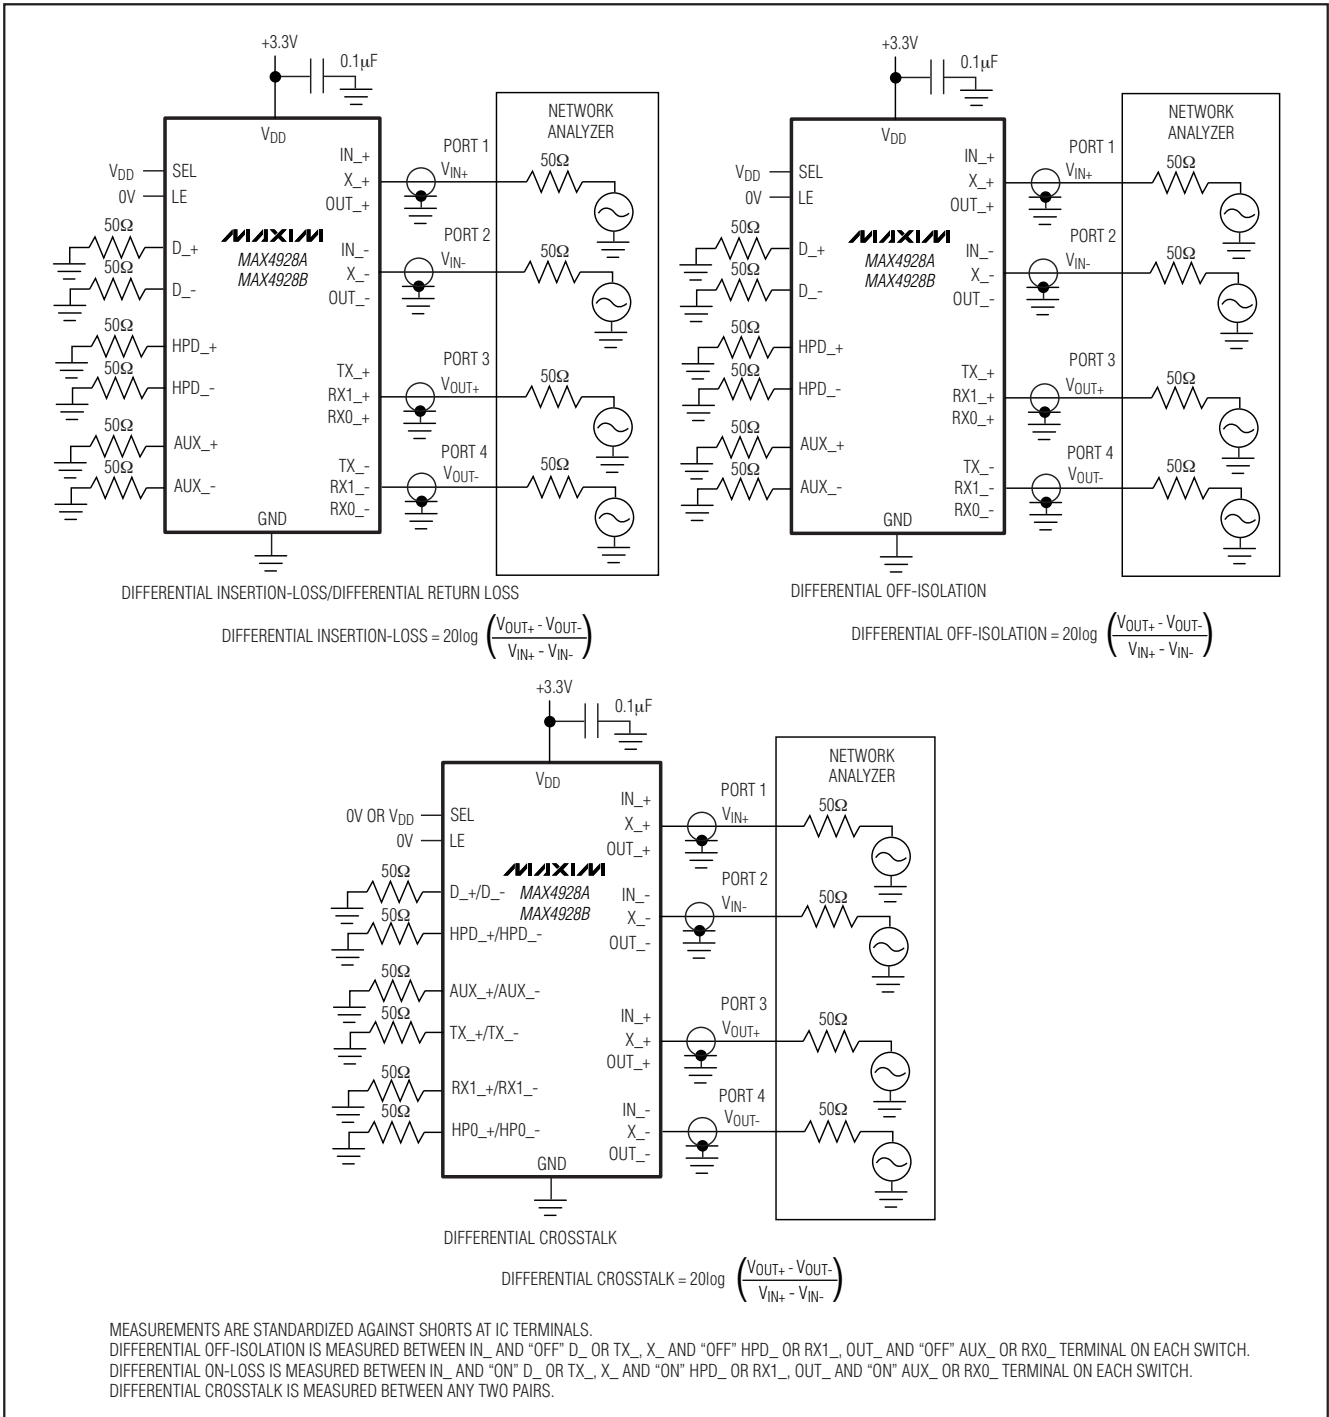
+3.3V
0.1μF
$V_{DD}$
$V_{DD}$ SEL
0V LE
50Ω D_+
50Ω D_-
50Ω HPD_+
50Ω HPD_-
50Ω AUX_+
50Ω AUX_-
MAXIM
MAX4928A
MAX4928B
IN_+
X_+
OUT_+
IN_-
X_-
OUT_-
TX_+
RX1_+
RX0_+
TX_-
RX1_-
RX0_-
GND
PORT 1 $V_{IN+}$
PORT 2 $V_{IN-}$
PORT 3 $V_{OUT+}$
PORT 4 $V_{OUT-}$
NETWORK ANALYZER
50Ω
50Ω
50Ω
50Ω

DIFFERENTIAL INSERTION-LOSS/DIFFERENTIAL RETURN LOSS

DIFFERENTIAL INSERTION-LOSS = 20log $\left(\frac{V_{OUT+} - V_{OUT-}}{V_{IN+} - V_{IN-}}\right)$

+3.3V
0.1μF
$V_{DD}$
$V_{DD}$ SEL
0V LE
50Ω D_+
50Ω D_-
50Ω HPD_+
50Ω HPD_-
50Ω AUX_+
50Ω AUX_-
MAXIM
MAX4928A
MAX4928B
IN_+
X_+
OUT_+
IN_-
X_-
OUT_-
TX_+
RX1_+
RX0_+
TX_-
RX1_-
RX0_-
GND
PORT 1 $V_{IN+}$
PORT 2 $V_{IN-}$
PORT 3 $V_{OUT+}$
PORT 4 $V_{OUT-}$
NETWORK ANALYZER
50Ω
50Ω
50Ω
50Ω

DIFFERENTIAL OFF-ISOLATION

DIFFERENTIAL OFF-ISOLATION = 20log $\left(\frac{V_{OUT+} - V_{OUT-}}{V_{IN+} - V_{IN-}}\right)$

+3.3V
0.1μF
$V_{DD}$
0V OR $V_{DD}$ SEL
0V LE
50Ω D_+/D_-
50Ω HPD_+/HPD_-
50Ω AUX_+/AUX_-
50Ω TX_+/TX_-
50Ω RX1_+/RX1_-
50Ω HP0_+/HP0_-
MAXIM
MAX4928A
MAX4928B
IN_+
X_+
OUT_+
IN_-
X_-
OUT_-
IN_+
X_+
OUT_+
IN_-
X_-
OUT_-
GND
PORT 1 $V_{IN+}$
PORT 2 $V_{IN-}$
PORT 3 $V_{OUT+}$
PORT 4 $V_{OUT-}$
NETWORK ANALYZER
50Ω
50Ω
50Ω
50Ω

DIFFERENTIAL CROSSTALK

DIFFERENTIAL CROSSTALK = 20log $\left(\frac{V_{OUT+} - V_{OUT-}}{V_{IN+} - V_{IN-}}\right)$

MEASUREMENTS ARE STANDARDIZED AGAINST SHORTS AT IC TERMINALS.
DIFFERENTIAL OFF-ISOLATION IS MEASURED BETWEEN IN_ AND "OFF" D_ OR TX_, X_ AND "OFF" HPD_ OR RX1_, OUT_ AND "OFF" AUX_ OR RX0_ TERMINAL ON EACH SWITCH.
DIFFERENTIAL ON-LOSS IS MEASURED BETWEEN IN_ AND "ON" D_ OR TX_, X_ AND "ON" HPD_ OR RX1_, OUT_ AND "ON" AUX_ OR RX0_ TERMINAL ON EACH SWITCH.
DIFFERENTIAL CROSSTALK IS MEASURED BETWEEN ANY TWO PAIRS.